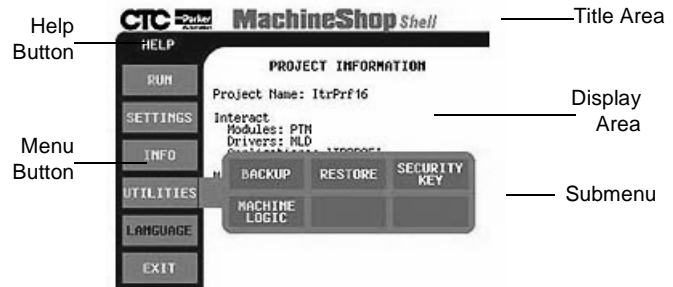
Help Button

CTC Parker MachineShop Shell

Title Area

HELP

RUN

SETTINGS

INFO

UTILITIES

LANGUAGE

EXIT

PROJECT INFORMATION

Project Name: ItrPrf16

Interact
Modules: PTM
Drivers: MLD
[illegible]

Display Area

Menu Button

BACKUP

RESTORE

SECURITY KEY

MACHINE LOGIC

Submenu